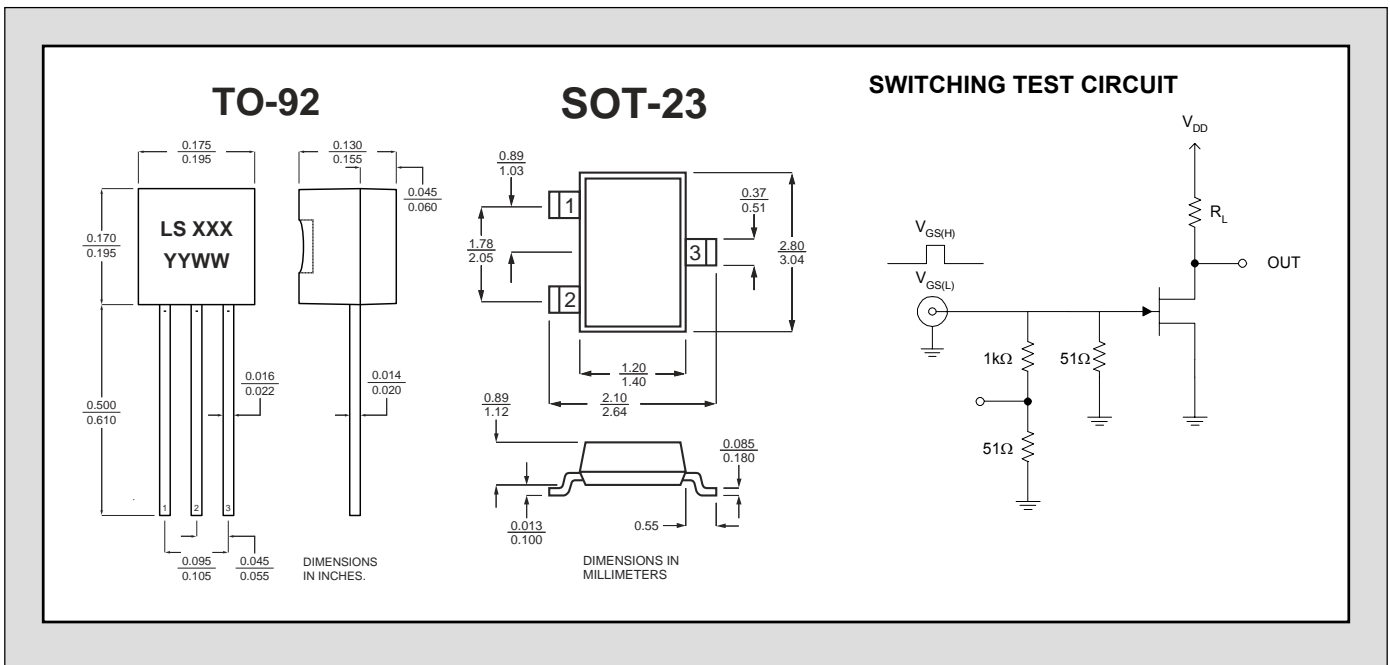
TO-92

$\frac{0.175}{0.195}$

$\frac{0.130}{0.155}$

$\frac{0.045}{0.060}$

$\frac{0.170}{0.195}$

LS XXX
YYWW

$\frac{0.016}{0.022}$

$\frac{0.014}{0.020}$

$\frac{0.500}{0.610}$

1 2 3

$\frac{0.095}{0.105}$

$\frac{0.045}{0.055}$

DIMENSIONS IN INCHES.

SOT-23

$\frac{0.89}{1.03}$

$\frac{0.37}{0.51}$

1

$\frac{1.78}{2.05}$

3

$\frac{2.80}{3.04}$

2

$\frac{1.20}{1.40}$

$\frac{2.10}{2.64}$

$\frac{0.89}{1.12}$

$\frac{0.085}{0.180}$

$\frac{0.013}{0.100}$

0.55

DIMENSIONS IN MILLIMETERS

SWITCHING TEST CIRCUIT

$V_{DD}$

$R_L$

$V_{GS(H)}$

$V_{GS(L)}$

OUT

1kΩ

51Ω

51Ω